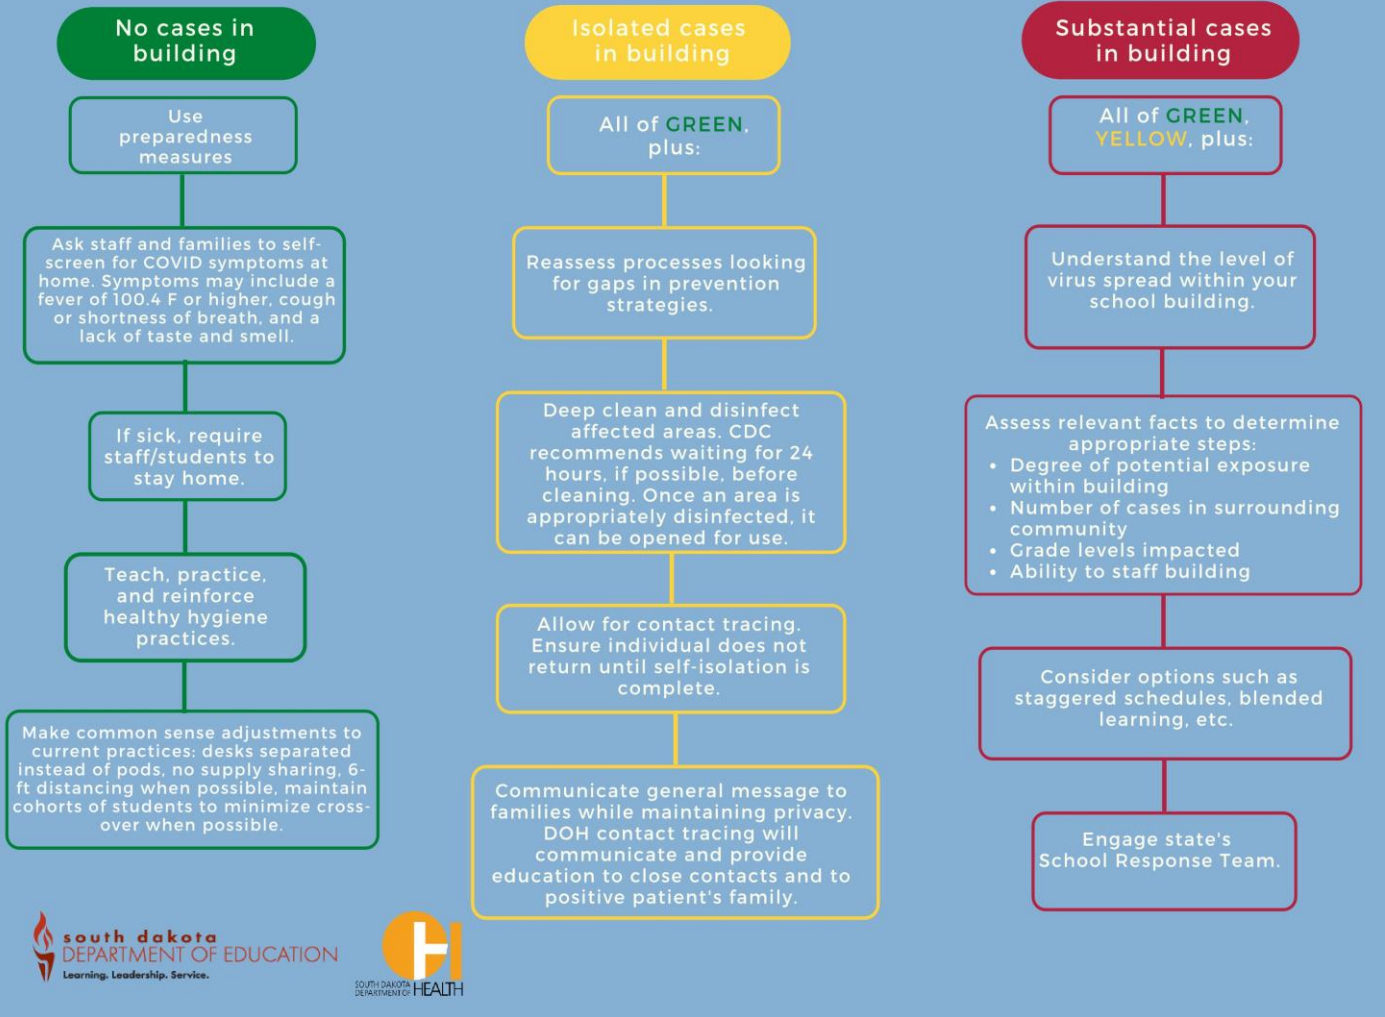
No cases in building

Use preparedness measures

Ask staff and families to self-screen for COVID symptoms at home. Symptoms may include a fever of 100.4 F or higher, cough or shortness of breath, and a lack of taste and smell.

If sick, require staff/students to stay home.

Teach, practice, and reinforce healthy hygiene practices.

Make common sense adjustments to current practices: desks separated instead of pods, no supply sharing, 6-ft distancing when possible, maintain cohorts of students to minimize cross-over when possible.

Isolated cases in building

All of GREEN, plus:

Reassess processes looking for gaps in prevention strategies.

Deep clean and disinfect affected areas. CDC recommends waiting for 24 hours, if possible, before cleaning. Once an area is appropriately disinfected, it can be opened for use.

Allow for contact tracing. Ensure individual does not return until self-isolation is complete.

Communicate general message to families while maintaining privacy. DOH contact tracing will communicate and provide education to close contacts and to positive patient's family.

Substantial cases in building

All of GREEN, YELLOW, plus:

Understand the level of virus spread within your school building.

Assess relevant facts to determine appropriate steps:
• Degree of potential exposure within building
• Number of cases in surrounding community
• Grade levels impacted
• Ability to staff building

Consider options such as staggered schedules, blended learning, etc.

Engage state's School Response Team.

south dakota DEPARTMENT OF EDUCATION Learning. Leadership. Service.

SOUTH DAKOTA DEPARTMENT OF HEALTH